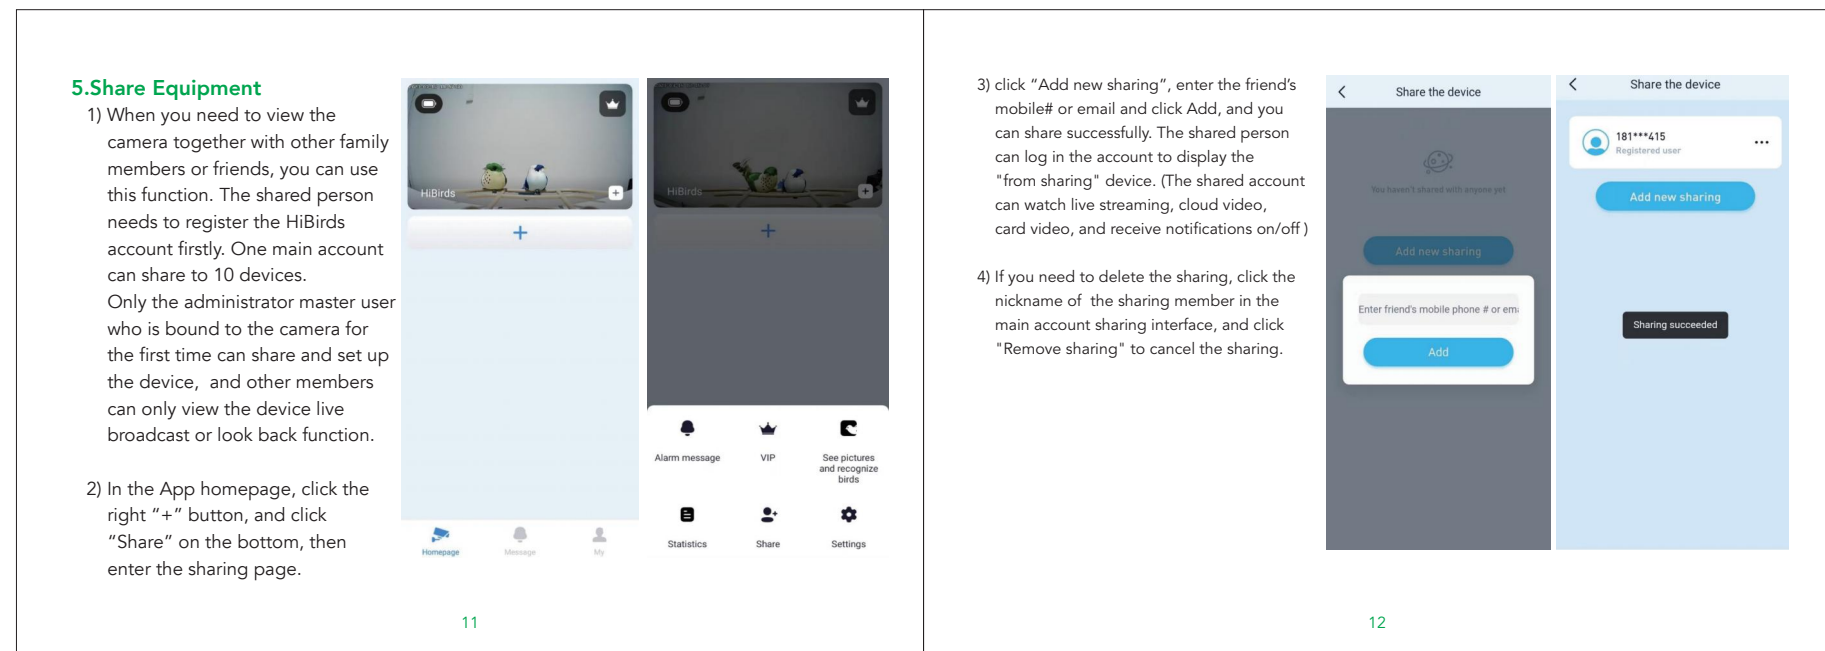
5.Share Equipment

1) When you need to view the camera together with other family members or friends, you can use this function. The shared person needs to register the HiBirds account firstly. One main account can share to 10 devices.
Only the administrator master user who is bound to the camera for the first time can share and set up the device, and other members can only view the device live broadcast or look back function.

2) In the App homepage, click the right "+" button, and click "Share" on the bottom, then enter the sharing page.

HiBirds

+

Homepage Message My

HiBirds

+

Alarm message VIP See pictures and recognize birds

Statistics Share Settings

11

3) click "Add new sharing", enter the friend's mobile# or email and click Add, and you can share successfully. The shared person can log in the account to display the "from sharing" device. (The shared account can watch live streaming, cloud video, card video, and receive notifications on/off )

4) If you need to delete the sharing, click the nickname of the sharing member in the main account sharing interface, and click "Remove sharing" to cancel the sharing.

Share the device

You haven't shared with anyone yet

Add new sharing

Enter friend's mobile phone # or emi

Add

Share the device

181***415
Registered user

Add new sharing

Sharing succeeded

12